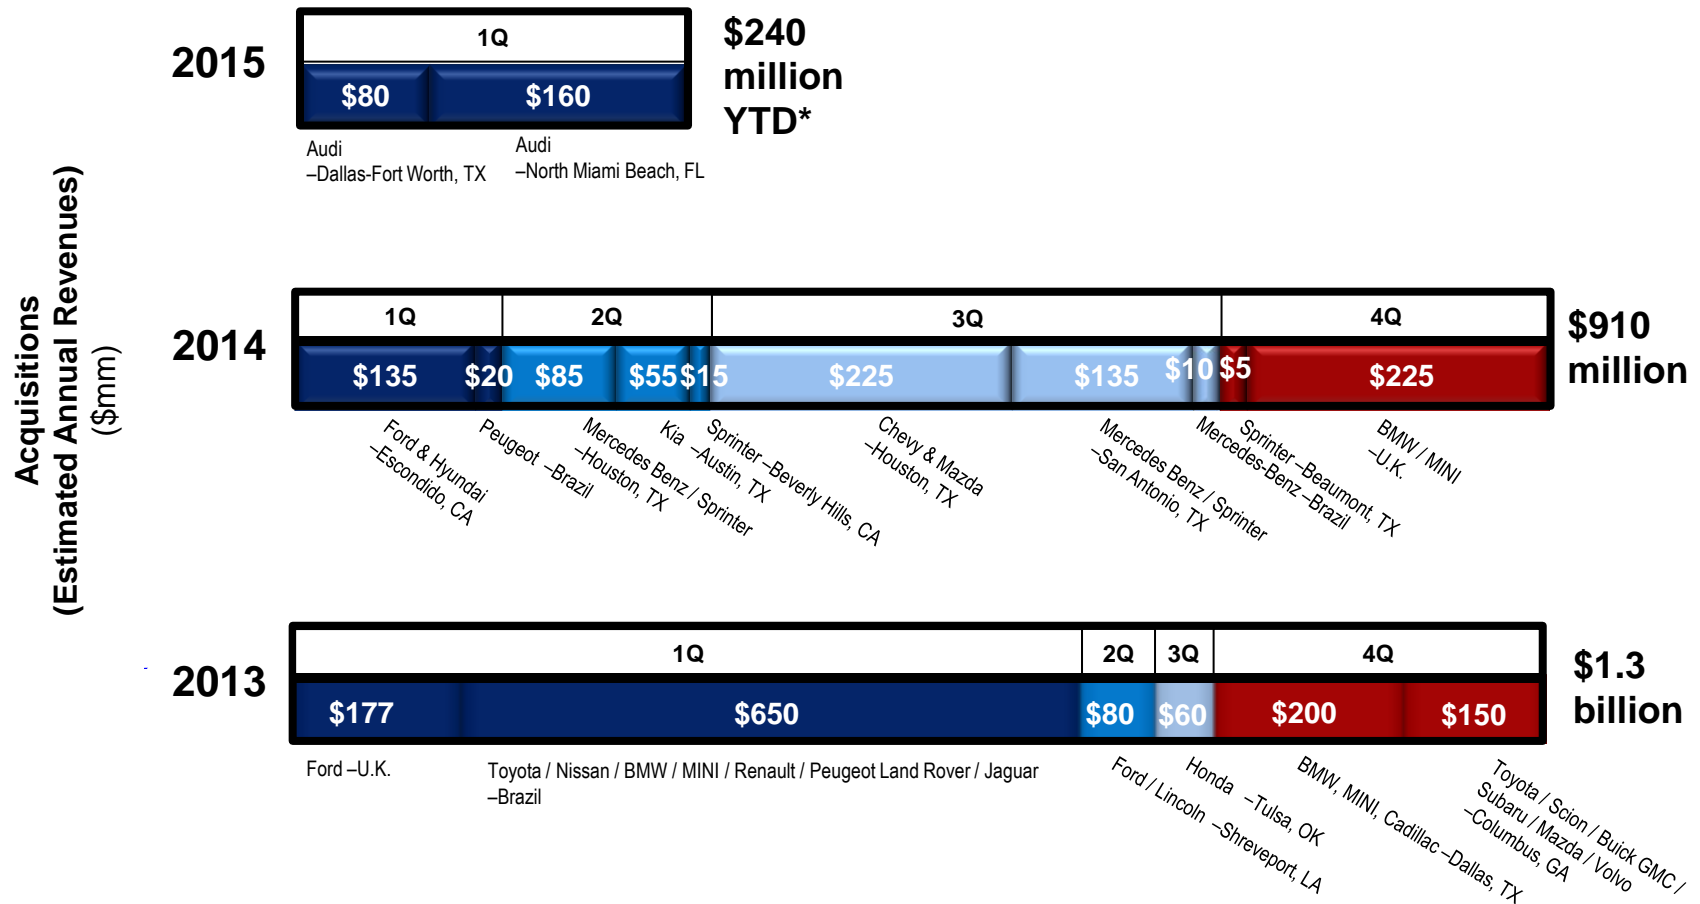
Acquisitions
(Estimated Annual Revenues)
($mm)

2015

1Q

$80 $160

$240 million YTD*

Audi
–Dallas-Fort Worth, TX

Audi
–North Miami Beach, FL

2014

1Q 2Q 3Q 4Q

$135 $20 $85 $55 $15 $225 $135 $10 $5 $225

$910 million

Ford & Hyundai
–Escondido, CA

Peugeot –Brazil

Mercedes Benz / Sprinter
–Houston, TX

Kia –Austin, TX

Sprinter –Beverly Hills, CA

Chevy & Mazda
–Houston, TX

Mercedes Benz / Sprinter
–San Antonio, TX

Mercedes-Benz –Brazil

Sprinter –Beaumont, TX

BMW / MINI
–U.K.

2013

1Q 2Q 3Q 4Q

$177 $650 $80 $60 $200 $150

$1.3 billion

Ford –U.K.

Toyota / Nissan / BMW / MINI / Renault / Peugeot Land Rover / Jaguar
–Brazil

Ford / Lincoln –Shreveport, LA

Honda –Tulsa, OK

BMW, MINI, Cadillac –Dallas, TX

Toyota / Scion / Buick GMC / Subaru / Mazda / Volvo
–Columbus, GA